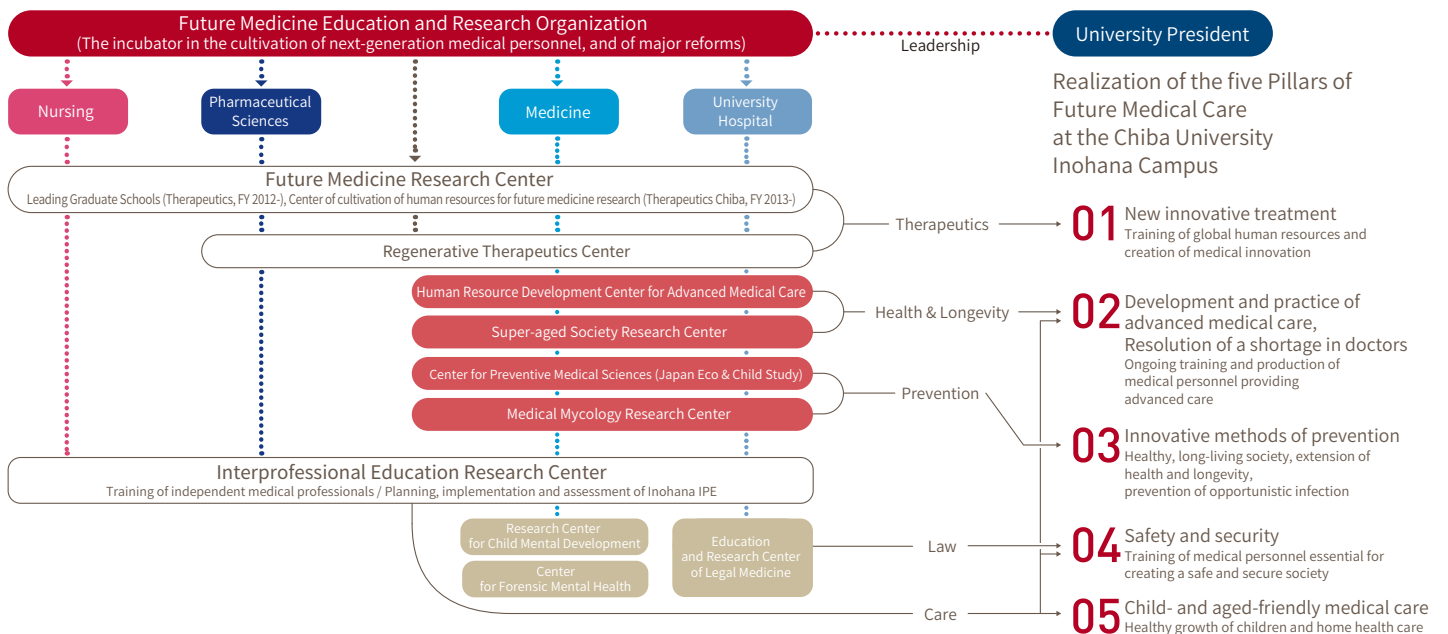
Future Medicine Education and Research Organization
(The incubator in the cultivation of next-generation medical personnel, and of major reforms)

Leadership

University President

Realization of the five Pillars of Future Medical Care at the Chiba University Inohana Campus

Nursing

Pharmaceutical Sciences

Medicine

University Hospital

Future Medicine Research Center
Leading Graduate Schools (Therapeutics, FY 2012-), Center of cultivation of human resources for future medicine research (Therapeutics Chiba, FY 2013-)

Regenerative Therapeutics Center

Therapeutics

01 New innovative treatment
Training of global human resources and creation of medical innovation

Human Resource Development Center for Advanced Medical Care

Super-aged Society Research Center

Health & Longevity

02 Development and practice of advanced medical care, Resolution of a shortage in doctors
Ongoing training and production of medical personnel providing advanced care

Center for Preventive Medical Sciences (Japan Eco & Child Study)

Medical Mycology Research Center

Prevention

03 Innovative methods of prevention
Healthy, long-living society, extension of health and longevity, prevention of opportunistic infection

Interprofessional Education Research Center
Training of independent medical professionals / Planning, implementation and assessment of Inohana IPE

Research Center for Child Mental Development

Center for Forensic Mental Health

Education and Research Center of Legal Medicine

Law

04 Safety and security
Training of medical personnel essential for creating a safe and secure society

Care

05 Child- and aged-friendly medical care
Healthy growth of children and home health care